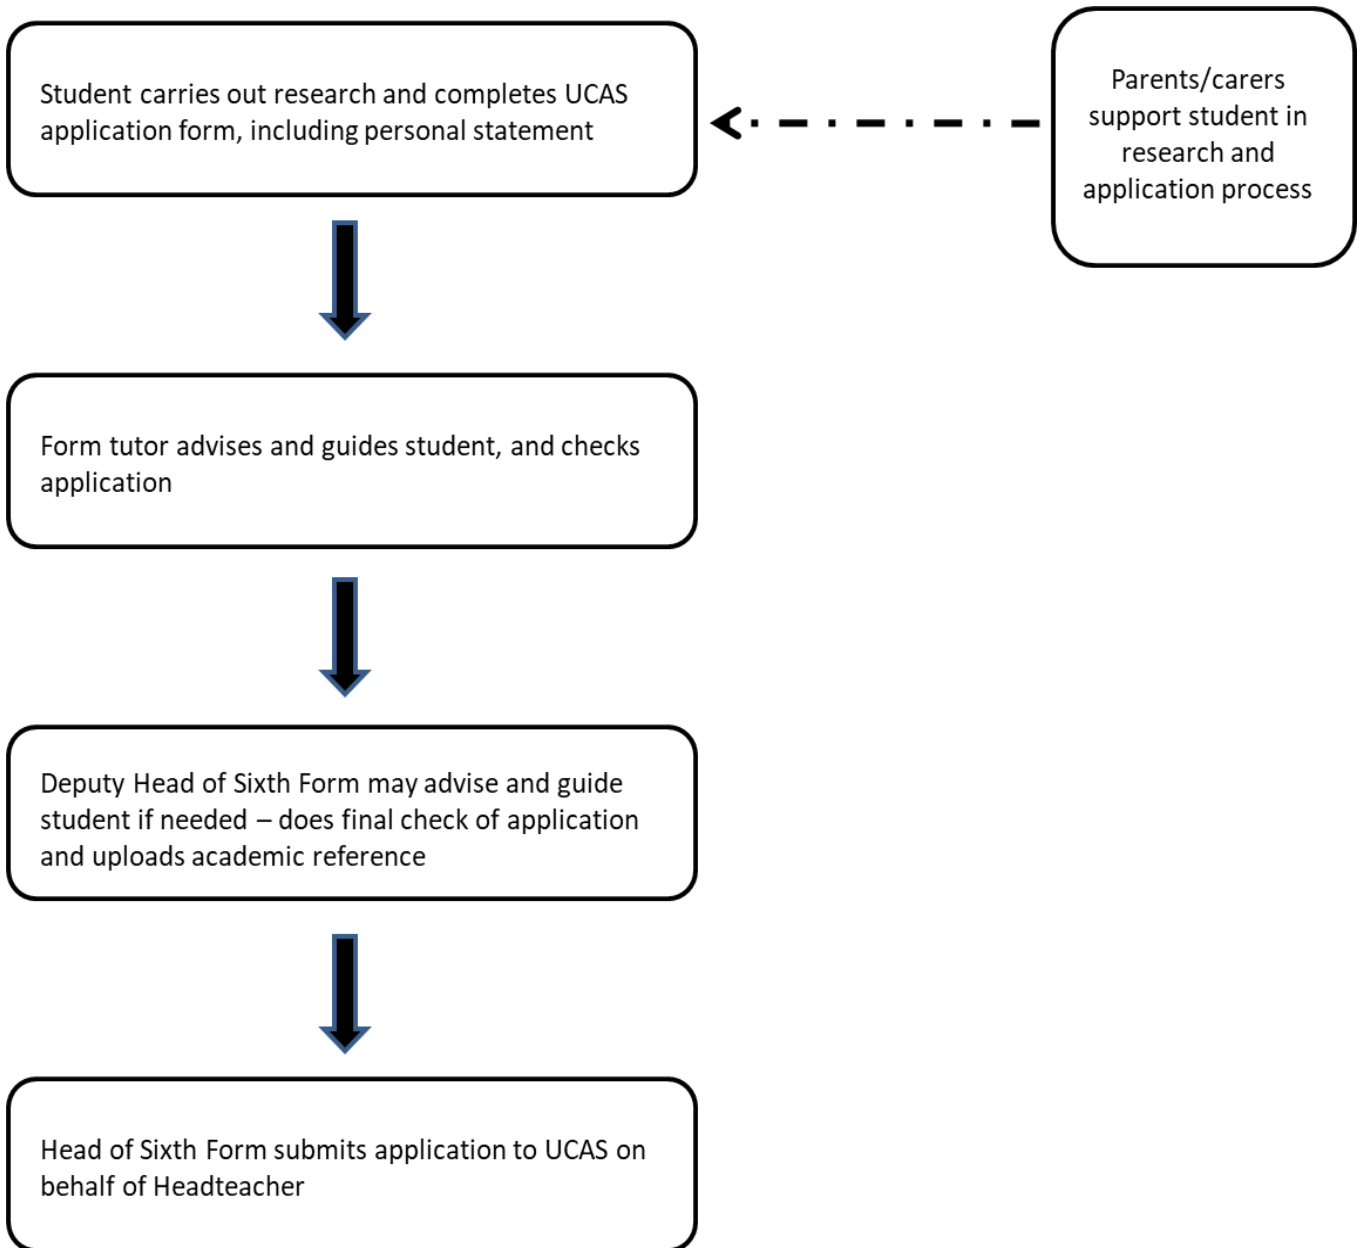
Student carries out research and completes UCAS application form, including personal statement

Parents/carers support student in research and application process

Form tutor advises and guides student, and checks application

Deputy Head of Sixth Form may advise and guide student if needed – does final check of application and uploads academic reference

Head of Sixth Form submits application to UCAS on behalf of Headteacher